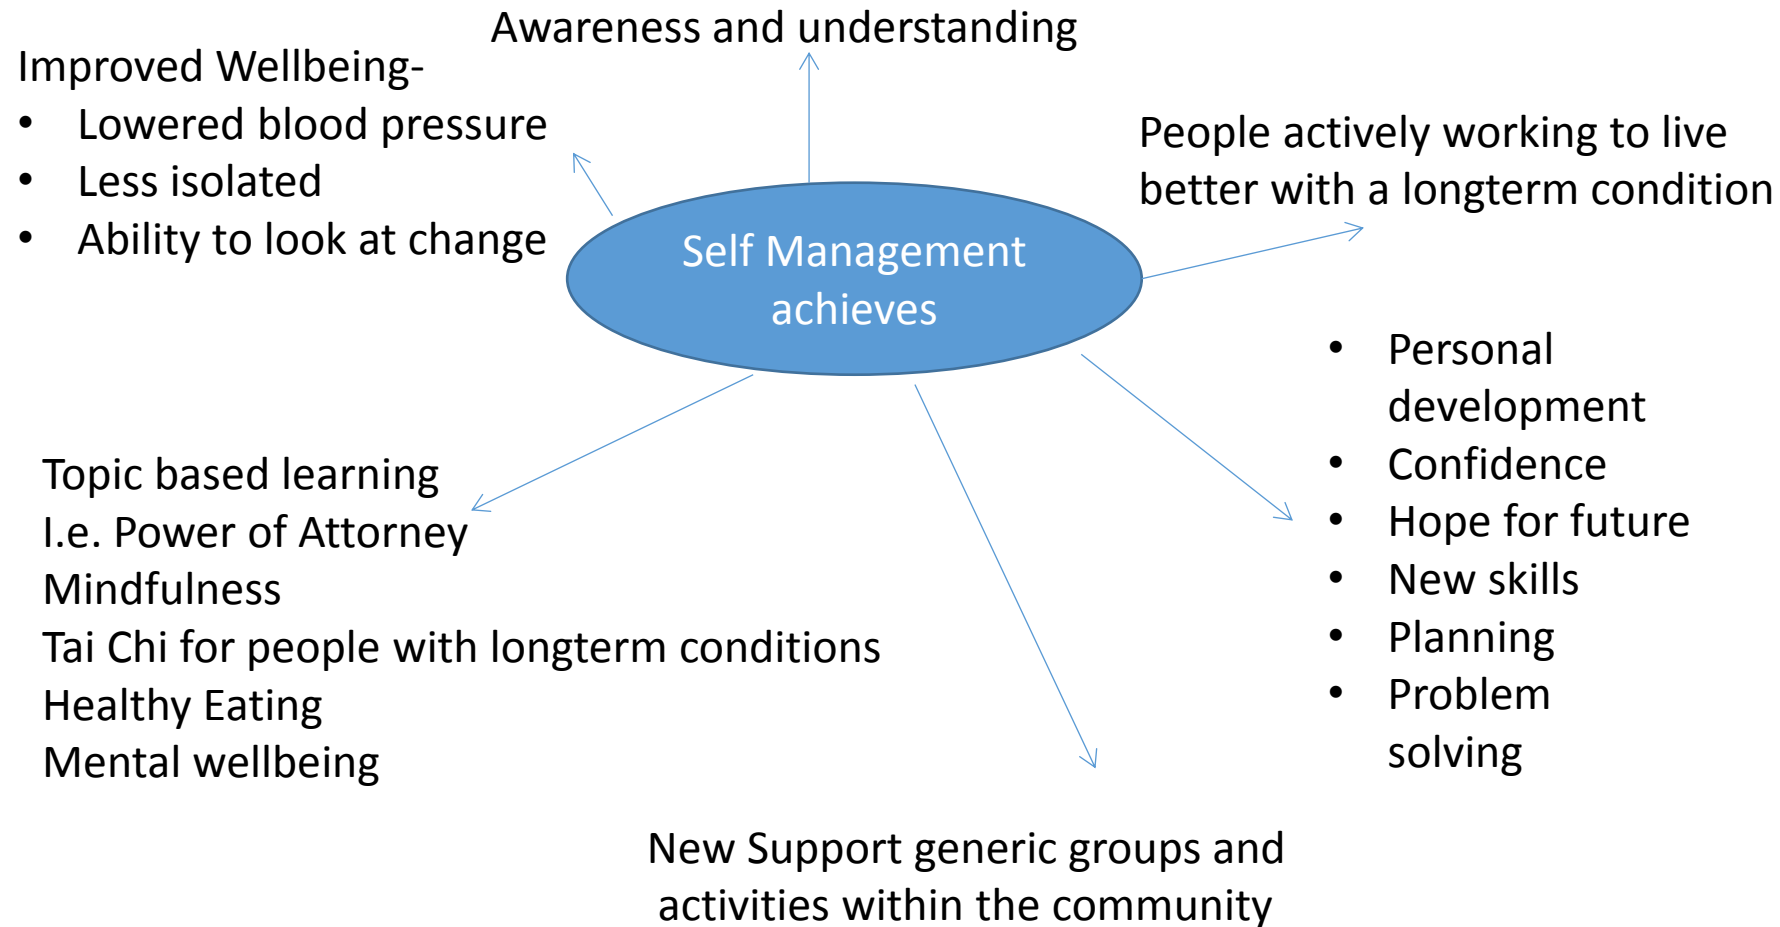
Awareness and understanding

Improved Wellbeing-
• Lowered blood pressure
• Less isolated
• Ability to look at change

Self Management achieves

People actively working to live better with a longterm condition

• Personal development
• Confidence
• Hope for future
• New skills
• Planning
• Problem solving

Topic based learning
I.e. Power of Attorney
Mindfulness
Tai Chi for people with longterm conditions
Healthy Eating
Mental wellbeing

New Support generic groups and activities within the community